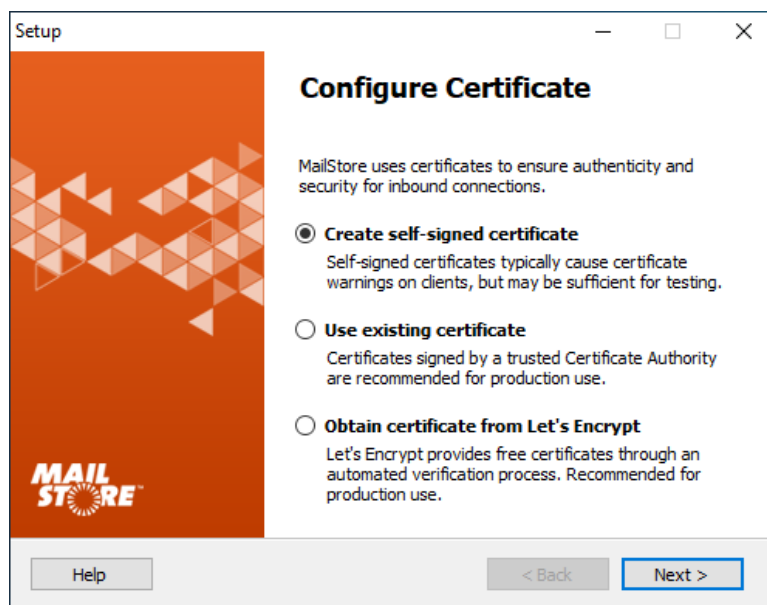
Setup

Configure Certificate

MailStore uses certificates to ensure authenticity and security for inbound connections.

Create self-signed certificate
Self-signed certificates typically cause certificate warnings on clients, but may be sufficient for testing.

Use existing certificate
Certificates signed by a trusted Certificate Authority are recommended for production use.

Obtain certificate from Let's Encrypt
Let's Encrypt provides free certificates through an automated verification process. Recommended for production use.

MAIL STORE™

Help

< Back

Next >